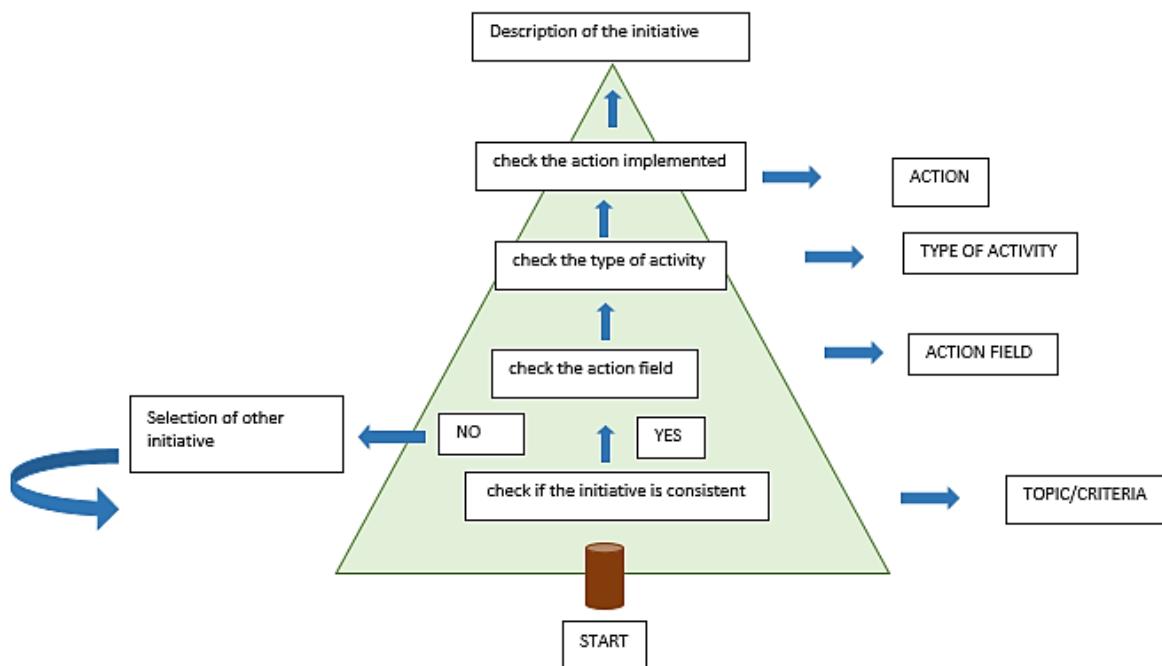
Description of the initiative

check the action implemented

ACTION

check the type of activity

TYPE OF ACTIVITY

check the action field

ACTION FIELD

Selection of other initiative

NO

YES

check if the initiative is consistent

TOPIC/CRITERIA

START